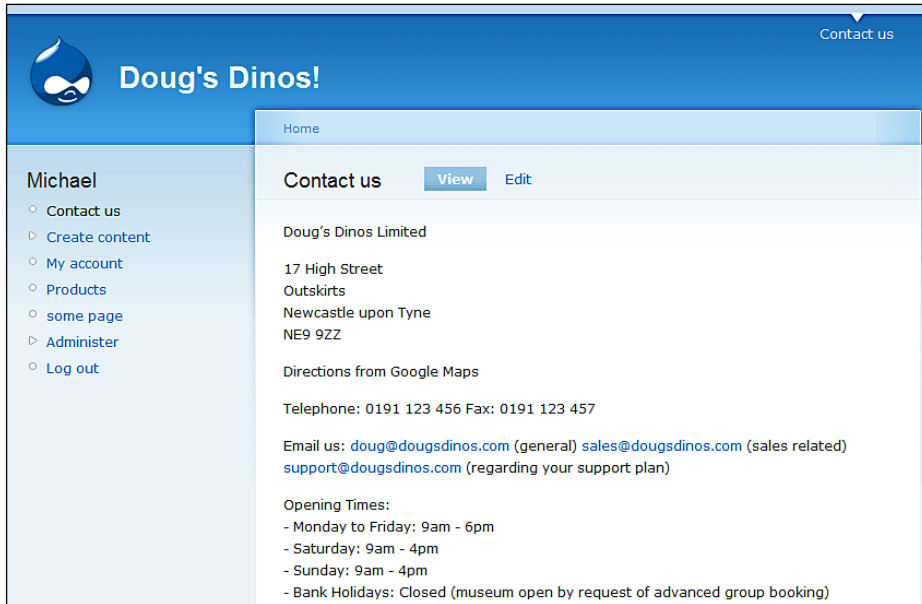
Contact us

Doug's Dinos!

Home

Michael

Contact us
Create content
My account
Products
some page
Administer
Log out

Contact us

View

Edit

Doug's Dinos Limited

17 High Street
Outskirts
Newcastle upon Tyne
NE9 9ZZ

Directions from Google Maps

Telephone: 0191 123 456 Fax: 0191 123 457

Email us: doug@dougsdinos.com (general) sales@dougsdinos.com (sales related) support@dougsdinos.com (regarding your support plan)

Opening Times:
- Monday to Friday: 9am - 6pm
- Saturday: 9am - 4pm
- Sunday: 9am - 4pm
- Bank Holidays: Closed (museum open by request of advanced group booking)